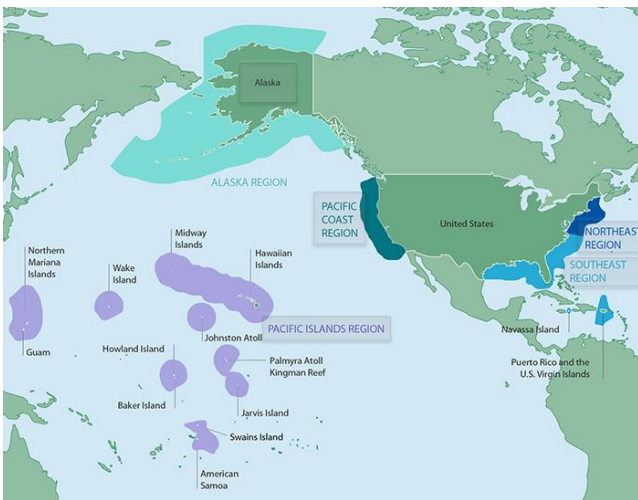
Alaska

ALASKA REGION

PACIFIC COAST REGION

United States

NORTHEAST REGION

SOUTHEAST REGION

Northern Mariana Islands

Guam

Wake Island

Midway Islands

Hawaiian Islands

PACIFIC ISLANDS REGION

Johnston Atoll

Howland Island

Palmyra Atoll Kingman Reef

Baker Island

Jarvis Island

Swains Island

American Samoa

Navassa Island

Puerto Rico and the U.S. Virgin Islands